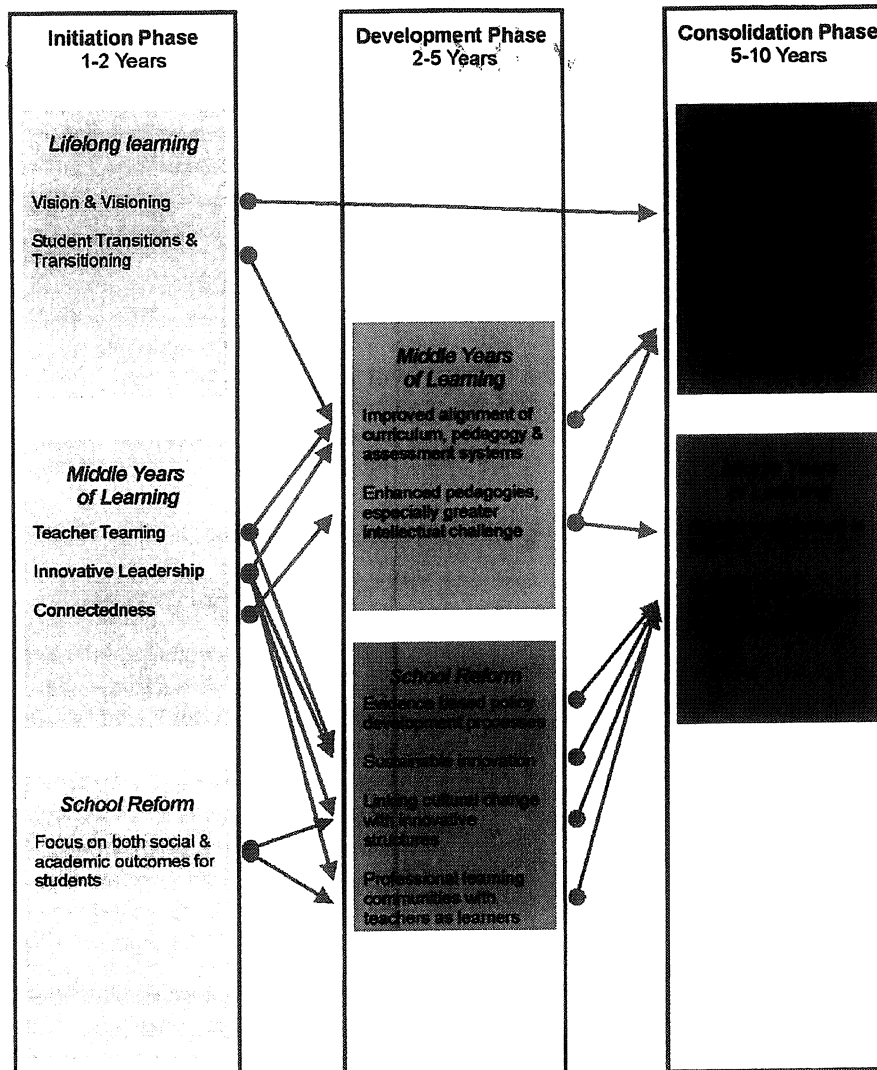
Initiation Phase
1-2 Years

Lifelong learning

Vision & Visioning

Student Transitions & Transitioning

Middle Years of Learning

Teacher Teaming

Innovative Leadership

Connectedness

School Reform

Focus on both social & academic outcomes for students

Development Phase
2-5 Years

Middle Years of Learning

Improved alignment of curriculum, pedagogy & assessment systems

Enhanced pedagogies, especially greater intellectual challenge

School Reform

Evidence based policy development processes

Sustainable innovation

Linking cultural change with innovative structures

Professional learning communities with teachers as learners

Consolidation Phase
5-10 Years

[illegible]

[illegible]